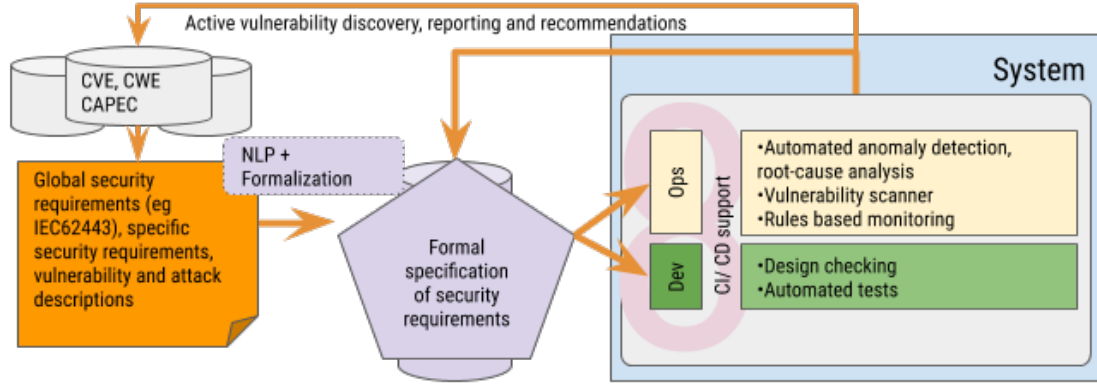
Active vulnerability discovery, reporting and recommendations

CVE, CWE CAPEC

NLP + Formalization

Global security requirements (eg IEC62443), specific security requirements, vulnerability and attack descriptions

Formal specification of security requirements

System

Ops

Dev

CI/ CD support

•Automated anomaly detection, root-cause analysis
•Vulnerability scanner
•Rules based monitoring

•Design checking
•Automated tests